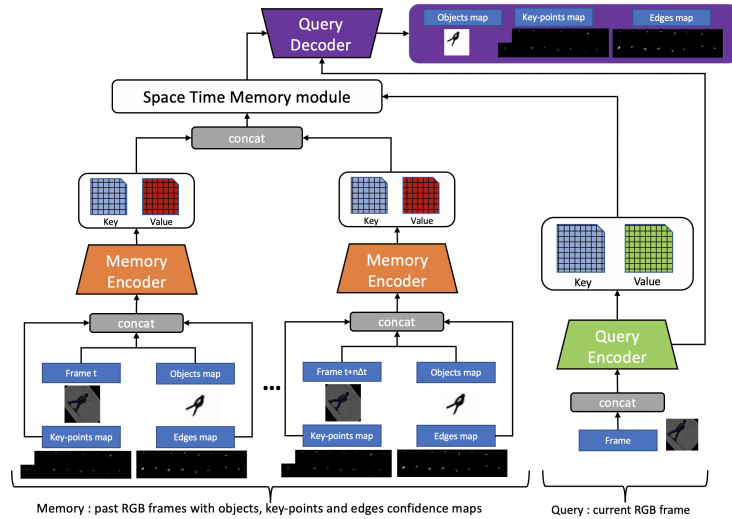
Query Decoder

Objects map
Key-points map
Edges map

Space Time Memory module

concat

Key
Value

Key
Value

Memory Encoder

Memory Encoder

concat

concat

Frame t
Objects map

Key-points map
Edges map

...

Frame t+nΔt
Objects map

Key-points map
Edges map

Key
Value

Query Encoder

concat

Frame

Memory : past RGB frames with objects, key-points and edges confidence maps

Query : current RGB frame